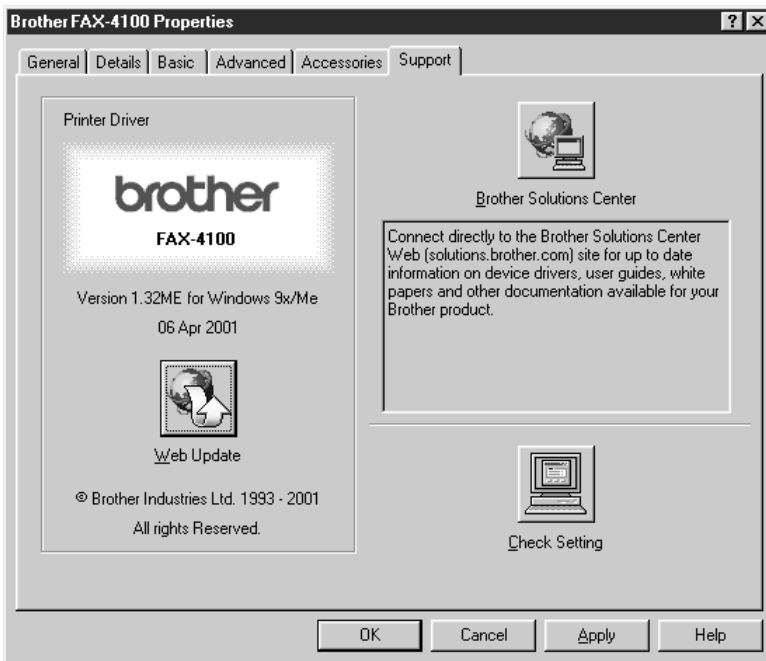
Brother FAX-4100 Properties

?

General | Details | Basic | Advanced | Accessories | Support

Printer Driver

brother

FAX-4100

Version 1.32ME for Windows 9x/Me

06 Apr 2001

Web Update

© Brother Industries Ltd. 1993 - 2001

All rights Reserved.

Brother Solutions Center

Connect directly to the Brother Solutions Center Web (solutions.brother.com) site for up to date information on device drivers, user guides, white papers and other documentation available for your Brother product.

Check Setting

OK | Cancel | Apply | Help